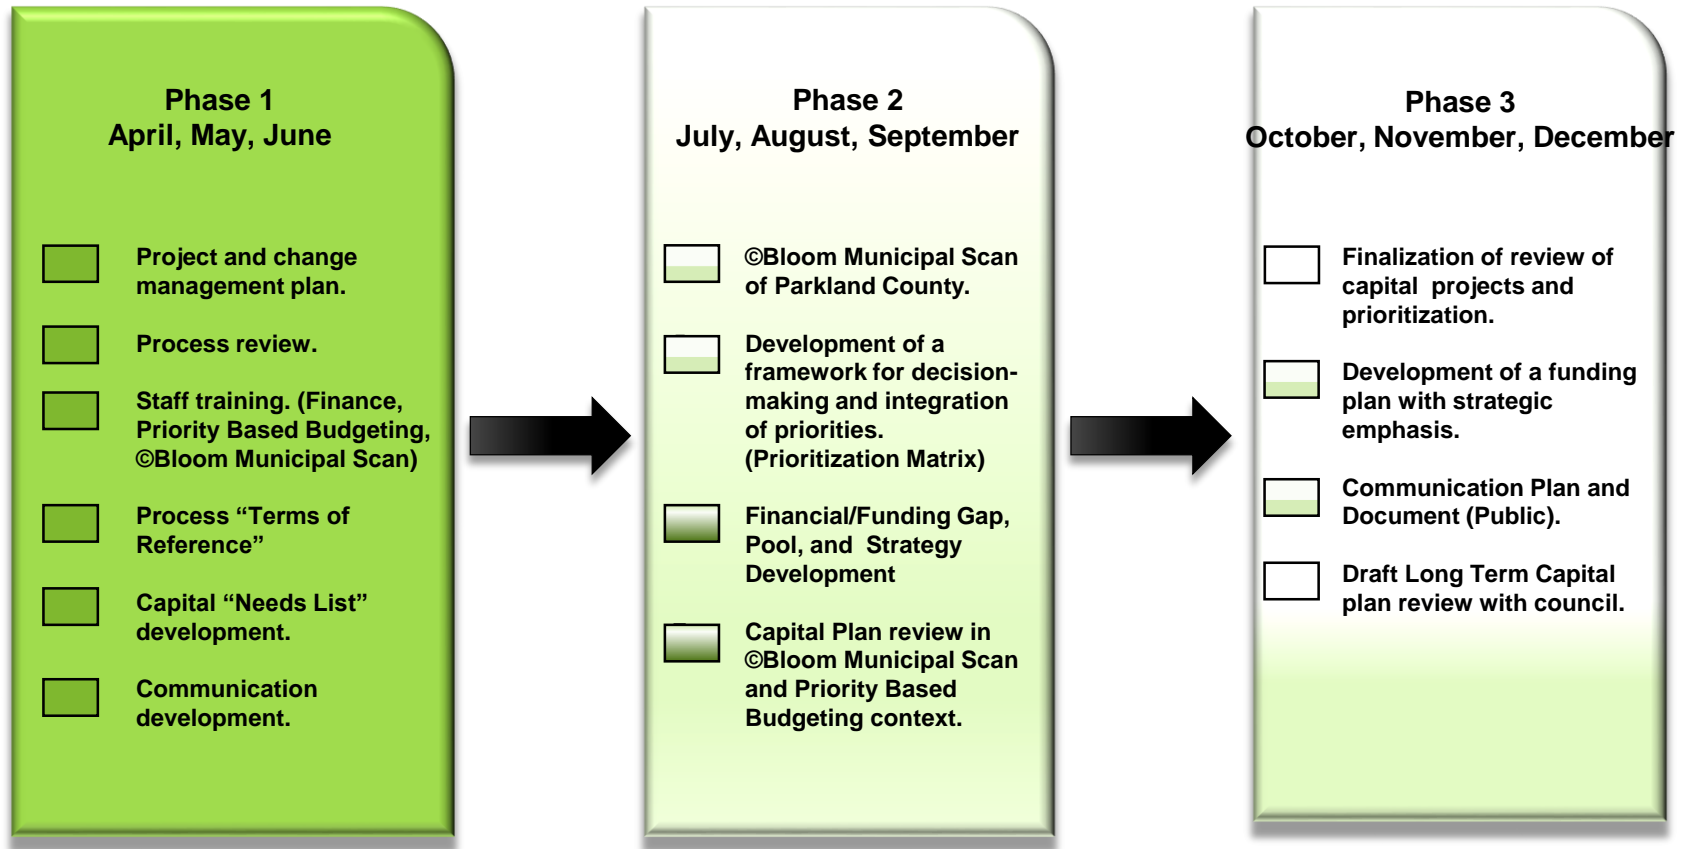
Phase 1
April, May, June

Project and change management plan.

Process review.

Staff training. (Finance, Priority Based Budgeting, ©Bloom Municipal Scan)

Process “Terms of Reference”

Capital “Needs List” development.

Communication development.

Phase 2
July, August, September

©Bloom Municipal Scan of Parkland County.

Development of a framework for decision-making and integration of priorities. (Prioritization Matrix)

Financial/Funding Gap, Pool, and Strategy Development

Capital Plan review in ©Bloom Municipal Scan and Priority Based Budgeting context.

Phase 3
October, November, December

Finalization of review of capital projects and prioritization.

Development of a funding plan with strategic emphasis.

Communication Plan and Document (Public).

Draft Long Term Capital plan review with council.